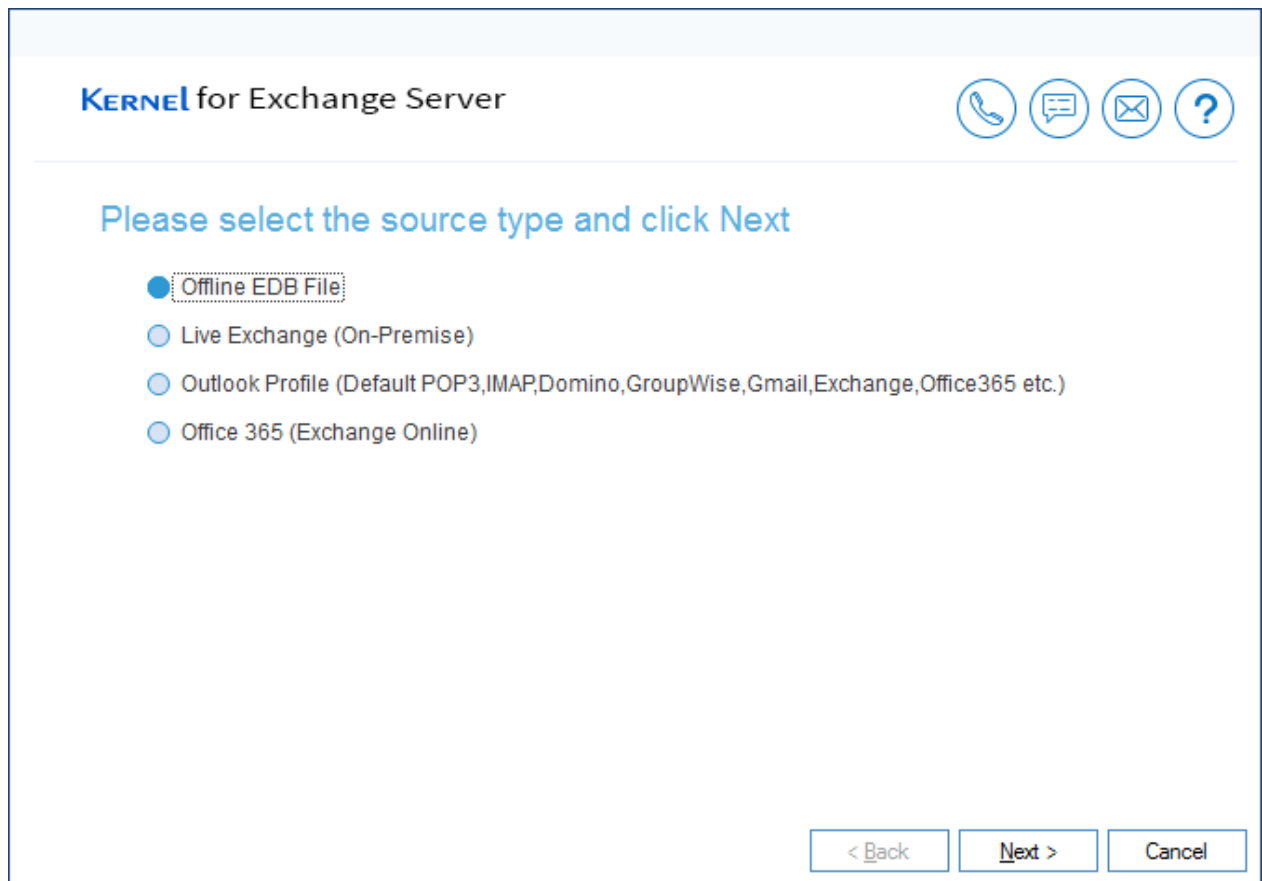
KERNEL for Exchange Server

Please select the source type and click Next

Offline EDB File

Live Exchange (On-Premise)

Outlook Profile (Default POP3,IMAP,Domino,GroupWise,Gmail,Exchange,Office365 etc.)

Office 365 (Exchange Online)

< Back

Next >

Cancel